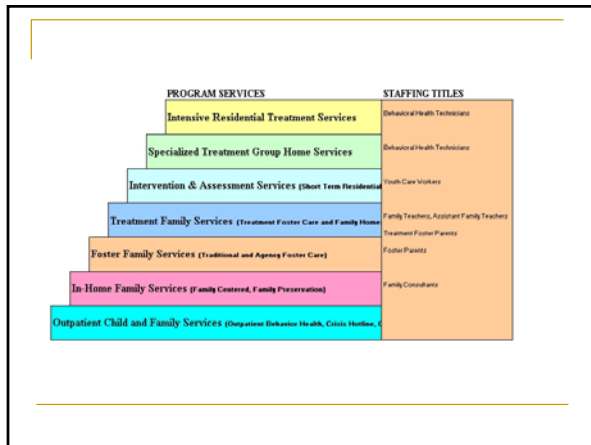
PROGRAM SERVICES

STAFFING TITLES

Intensive Residential Treatment Services

Behavioral Health Technicians

Specialized Treatment Group Home Services

Behavioral Health Technicians

Intervention & Assessment Services (Short Term Residential

Youth Care Workers

Treatment Family Services (Treatment Foster Care and Family Home

Family Teachers, Assistant Family Teachers

Treatment Foster Parents

Foster Family Services (Traditional and Agency Foster Care)

Foster Parents

In-Home Family Services (Family Centered, Family Preservation)

Family Consultants

Outpatient Child and Family Services (Outpatient Behavior Health, Crisis Hotline, C